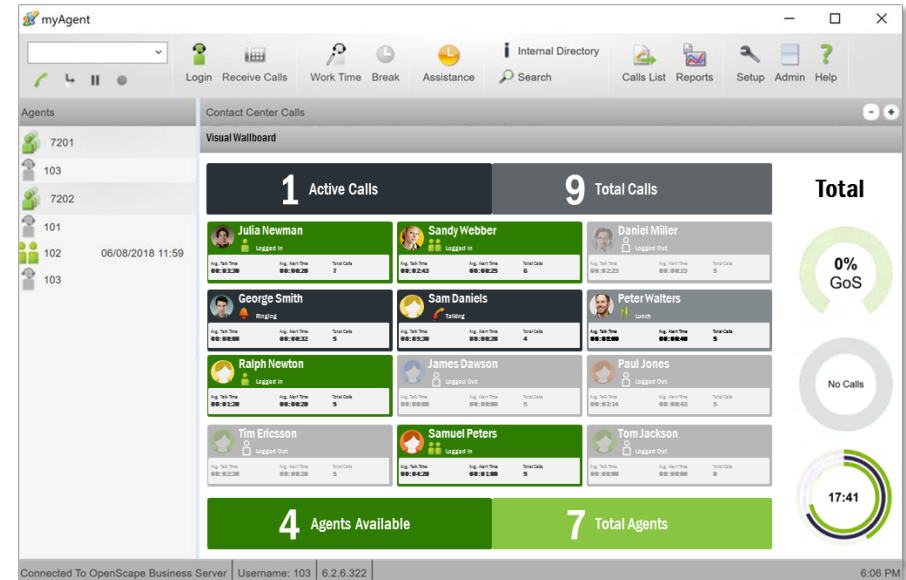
myAgent

Login Receive Calls Work Time Break Assistance Internal Directory Search Calls List Reports Setup Admin Help

Agents

7201
103
7202
101
102 06/08/2018 11:59
103

Contact Center Calls

Visual Wallboard

1 Active Calls
9 Total Calls

Total

Julia Newman
Logged In
Avg. Talk Time 00:03:30 Avg. Alert Time 00:00:20 Total Calls 7

Sandy Webber
Logged In
Avg. Talk Time 00:02:43 Avg. Alert Time 00:00:25 Total Calls 6

Daniel Miller
Logged Out
Avg. Talk Time 00:02:23 Avg. Alert Time 00:00:23 Total Calls 5

George Smith
Ringing
Avg. Talk Time 00:00:00 Avg. Alert Time 00:00:32 Total Calls 5

Sam Daniels
Talking
Avg. Talk Time 00:05:30 Avg. Alert Time 00:00:20 Total Calls 4

Peter Walters
Lunch
Avg. Talk Time 00:05:00 Avg. Alert Time 00:00:40 Total Calls 5

Ralph Newton
Logged In
Avg. Talk Time 00:01:20 Avg. Alert Time 00:00:20 Total Calls 5

James Dawson
Logged Out
Avg. Talk Time 00:00:00 Avg. Alert Time 00:00:00 Total Calls 5

Paul Jones
Logged Out
Avg. Talk Time 00:03:14 Avg. Alert Time 00:00:42 Total Calls 5

Tim Ericsson
Logged Out
Avg. Talk Time 00:02:30 Avg. Alert Time 00:00:20 Total Calls 5

Samuel Peters
Logged In
Avg. Talk Time 00:04:20 Avg. Alert Time 00:01:00 Total Calls 5

Tom Jackson
Logged Out
Avg. Talk Time 00:00:00 Avg. Alert Time 00:00:00 Total Calls 5

0% GoS

No Calls

17:41

4 Agents Available
7 Total Agents

Connected To OpenScape Business Server | Username: 103 | 6.2.6.322 | 6:06 PM